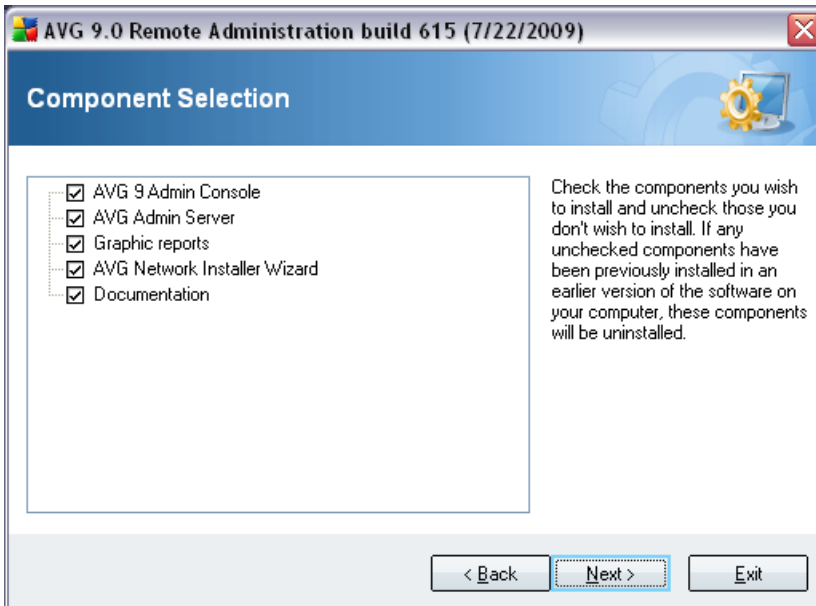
AVG 9.0 Remote Administration build 615 (7/22/2009)

Component Selection

AVG 9 Admin Console
AVG Admin Server
Graphic reports
AVG Network Installer Wizard
Documentation

Check the components you wish to install and uncheck those you don't wish to install. If any unchecked components have been previously installed in an earlier version of the software on your computer, these components will be uninstalled.

< Back
Next >
Exit